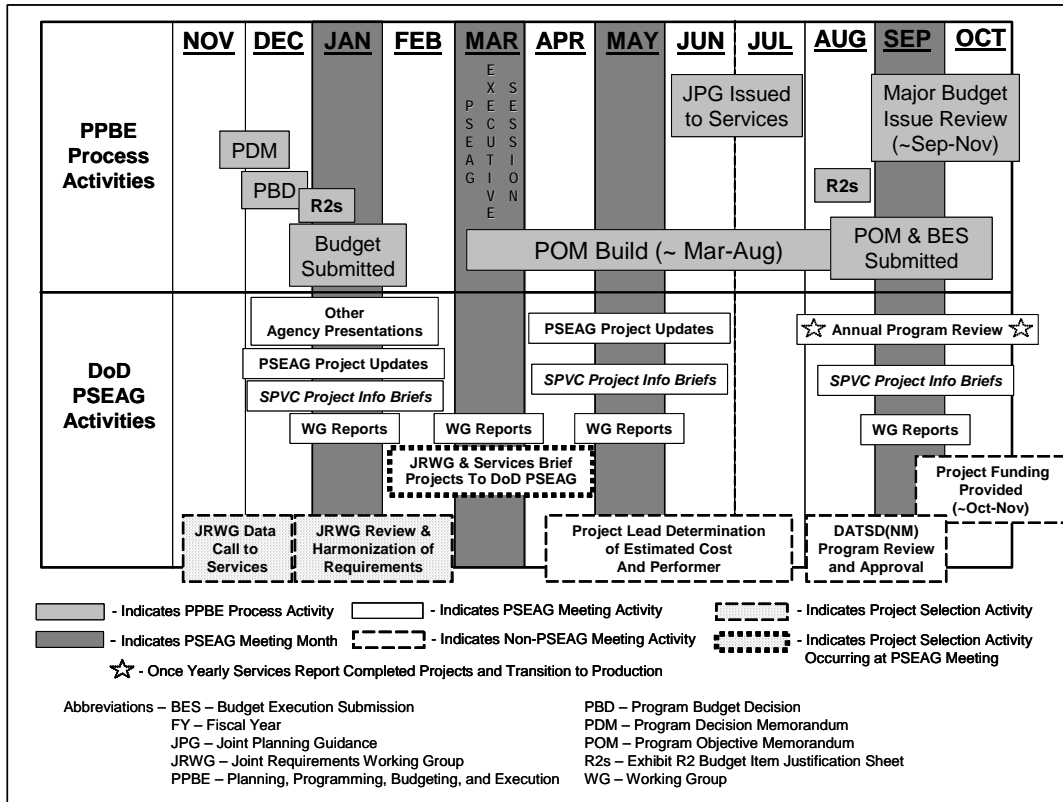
| | NOV | DEC | JAN | FEB | MAR | APR | MAY | JUN | JUL | AUG | SEP | OCT |
|---|---|---|---|---|---|---|---|---|---|---|---|---|

PPBE Process Activities

PDM

PBD

R2s

Budget Submitted

PSEAG EXECUTIVE SESSION

JPG Issued to Services

Major Budget Issue Review (~Sep-Nov)

R2s

POM Build (~ Mar-Aug)

POM & BES Submitted

DoD PSEAG Activities

Other Agency Presentations

PSEAG Project Updates

SPVC Project Info Briefs

WG Reports

WG Reports

JRWG & Services Brief Projects To DoD PSEAG

PSEAG Project Updates

SPVC Project Info Briefs

WG Reports

Annual Program Review

SPVC Project Info Briefs

WG Reports

Project Funding Provided (~Oct-Nov)

JRWG Data Call to Services

JRWG Review & Harmonization of Requirements

Project Lead Determination of Estimated Cost And Performer

DATSD(NM) Program Review and Approval

- Indicates PPBE Process Activity
- Indicates PSEAG Meeting Activity
- Indicates Project Selection Activity
- Indicates PSEAG Meeting Month
- Indicates Non-PSEAG Meeting Activity
- Indicates Project Selection Activity Occurring at PSEAG Meeting
- Once Yearly Services Report Completed Projects and Transition to Production

Abbreviations – BES – Budget Execution Submission
FY – Fiscal Year
JPG – Joint Planning Guidance
JRWG – Joint Requirements Working Group
PPBE – Planning, Programming, Budgeting, and Execution
PBD – Program Budget Decision
PDM – Program Decision Memorandum
POM – Program Objective Memorandum
R2s – Exhibit R2 Budget Item Justification Sheet
WG – Working Group